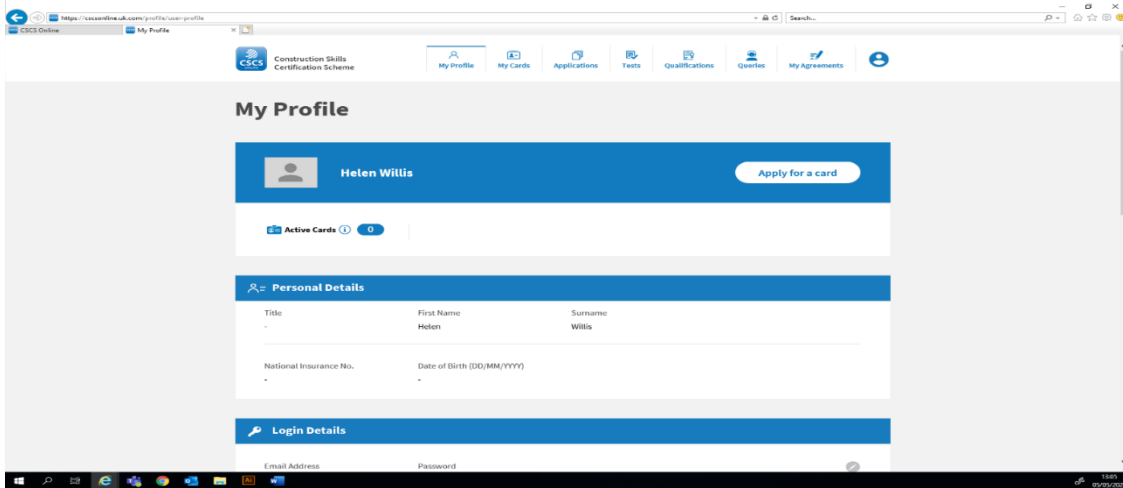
https://cscsonline.uk.com/profile/user-profile
Search...
CSCS Online
My Profile

CSCS
Construction Skills Certification Scheme

My Profile
My Cards
Applications
Tests
Qualifications
Queries
My Agreements

My Profile

Helen Willis

Apply for a card

Active Cards 0

Personal Details

Title
-

First Name
Helen

Surname
Willis

National Insurance No.
-

Date of Birth (DD/MM/YYYY)
-

Login Details

Email Address

Password

13:05
05/03/202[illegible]